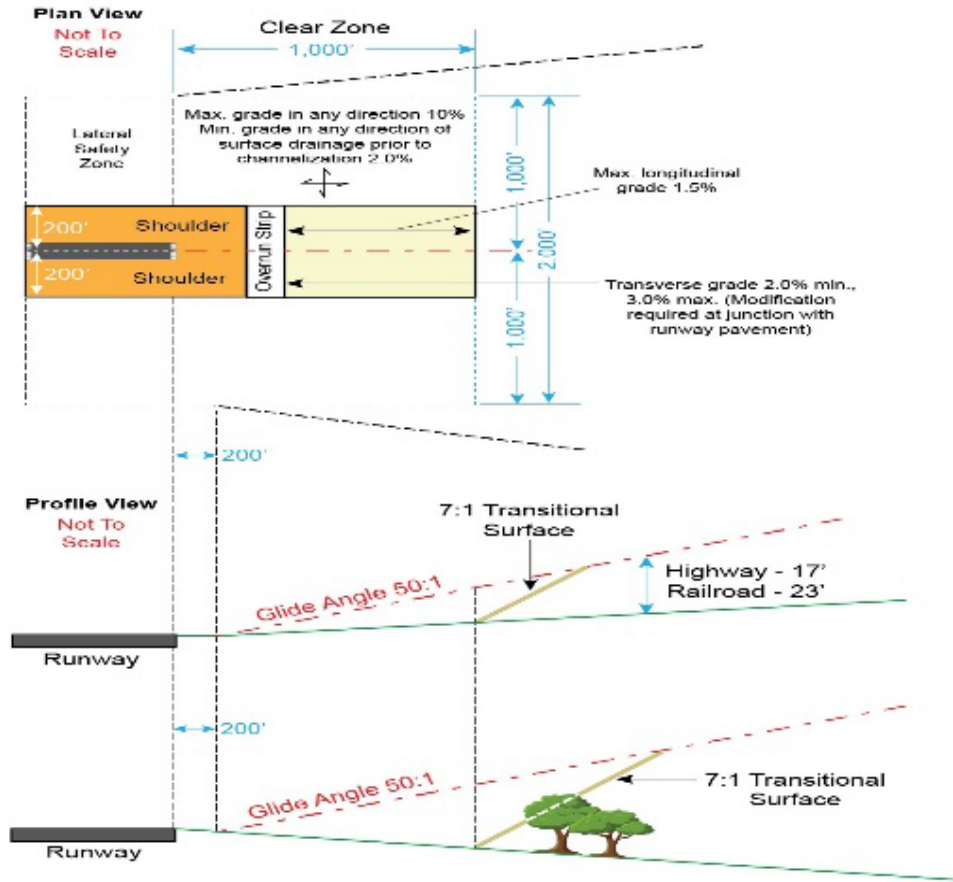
Plan View
Not To Scale

Clear Zone
1,000'

Lateral Safety Zone

Max. grade in any direction 10%
Min. grade in any direction of surface drainage prior to channelization 2.0%

Max. longitudinal grade 1.5%

200'
Shoulder
200'
Shoulder
Overrun Strip

1,000'
2,000'
1,000'

Transverse grade 2.0% min., 3.0% max. (Modification required at junction with runway pavement)

200'

Profile View
Not To Scale

7:1 Transitional Surface

Highway - 17'
Railroad - 23'

Glide Angle 50:1

Runway

200'

Glide Angle 50:1

7:1 Transitional Surface

Runway